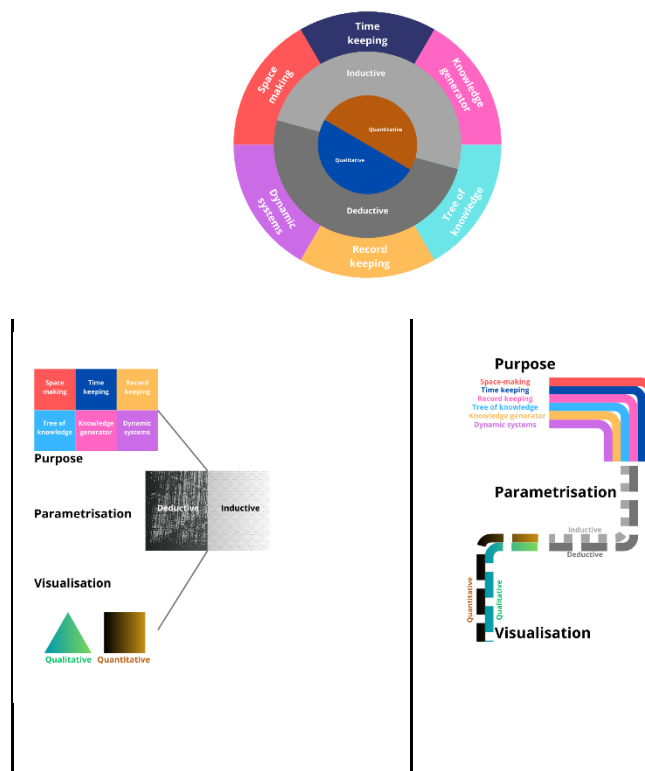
Time keeping
Knowledge generator
Tree of knowledge
Record keeping
Dynamic systems
Space making
Inductive
Quantitative
Qualitative
Deductive

Space making
Time keeping
Record keeping
Tree of knowledge
Knowledge generator
Dynamic systems
Purpose
Parametrisation
Deductive
Inductive
Visualisation
Qualitative
Quantitative

Purpose
Space-making
Time keeping
Record keeping
Tree of knowledge
Knowledgo generator
Dynamic systems
Parametrisation
Inductive
Deductive
Quantitative
Qualitative
Visualisation